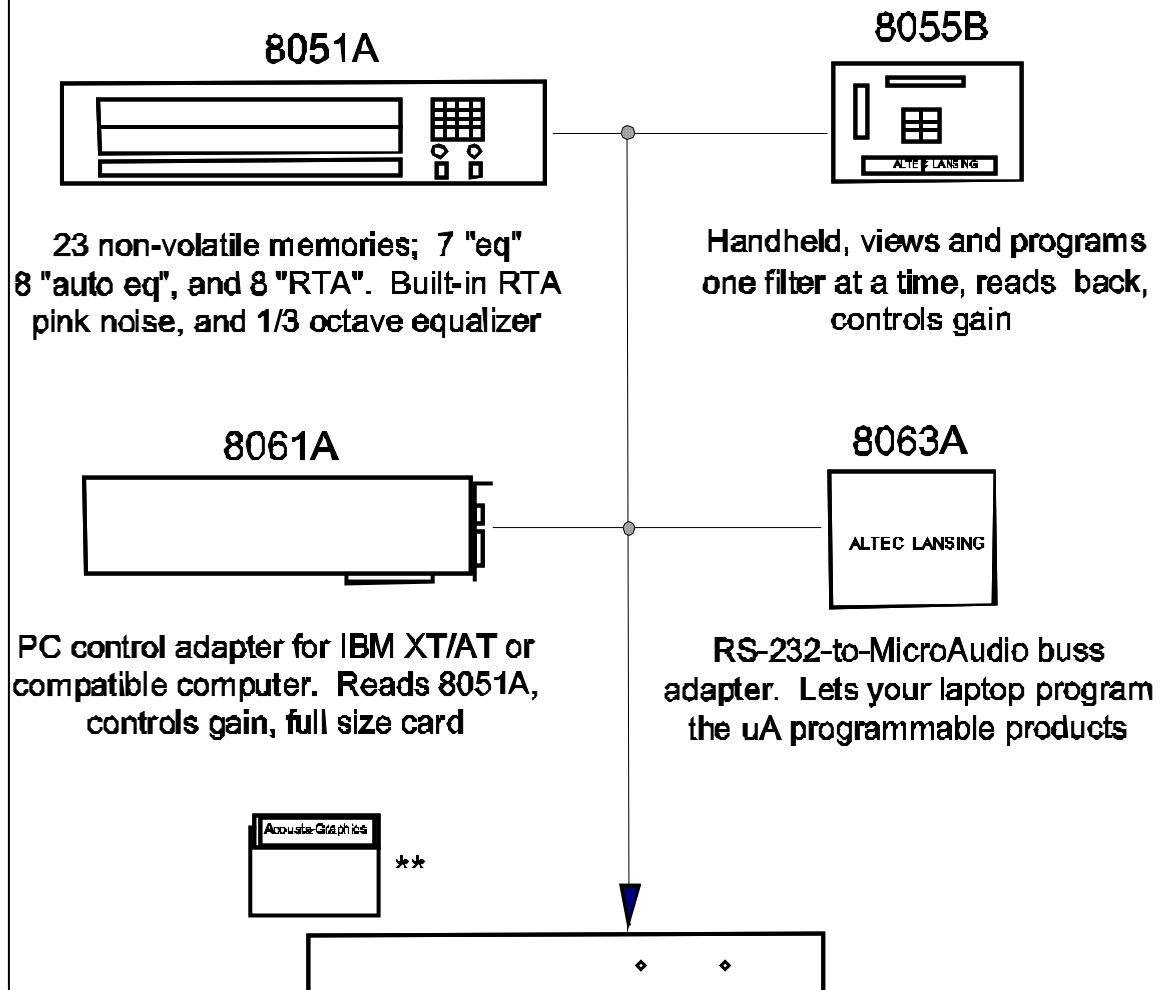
8051A

8055B

ALTEC LANSING

23 non-volatile memories; 7 "eq" 8 "auto eq", and 8 "RTA". Built-in RTA pink noise, and 1/3 octave equalizer

Handheld, views and programs one filter at a time, reads back, controls gain

8061A

8063A

ALTEC LANSING

PC control adapter for IBM XT/AT or compatible computer. Reads 8051A, controls gain, full size card

RS-232-to-MicroAudio buss adapter. Lets your laptop program the uA programmable products

Acousta-Graphics

**